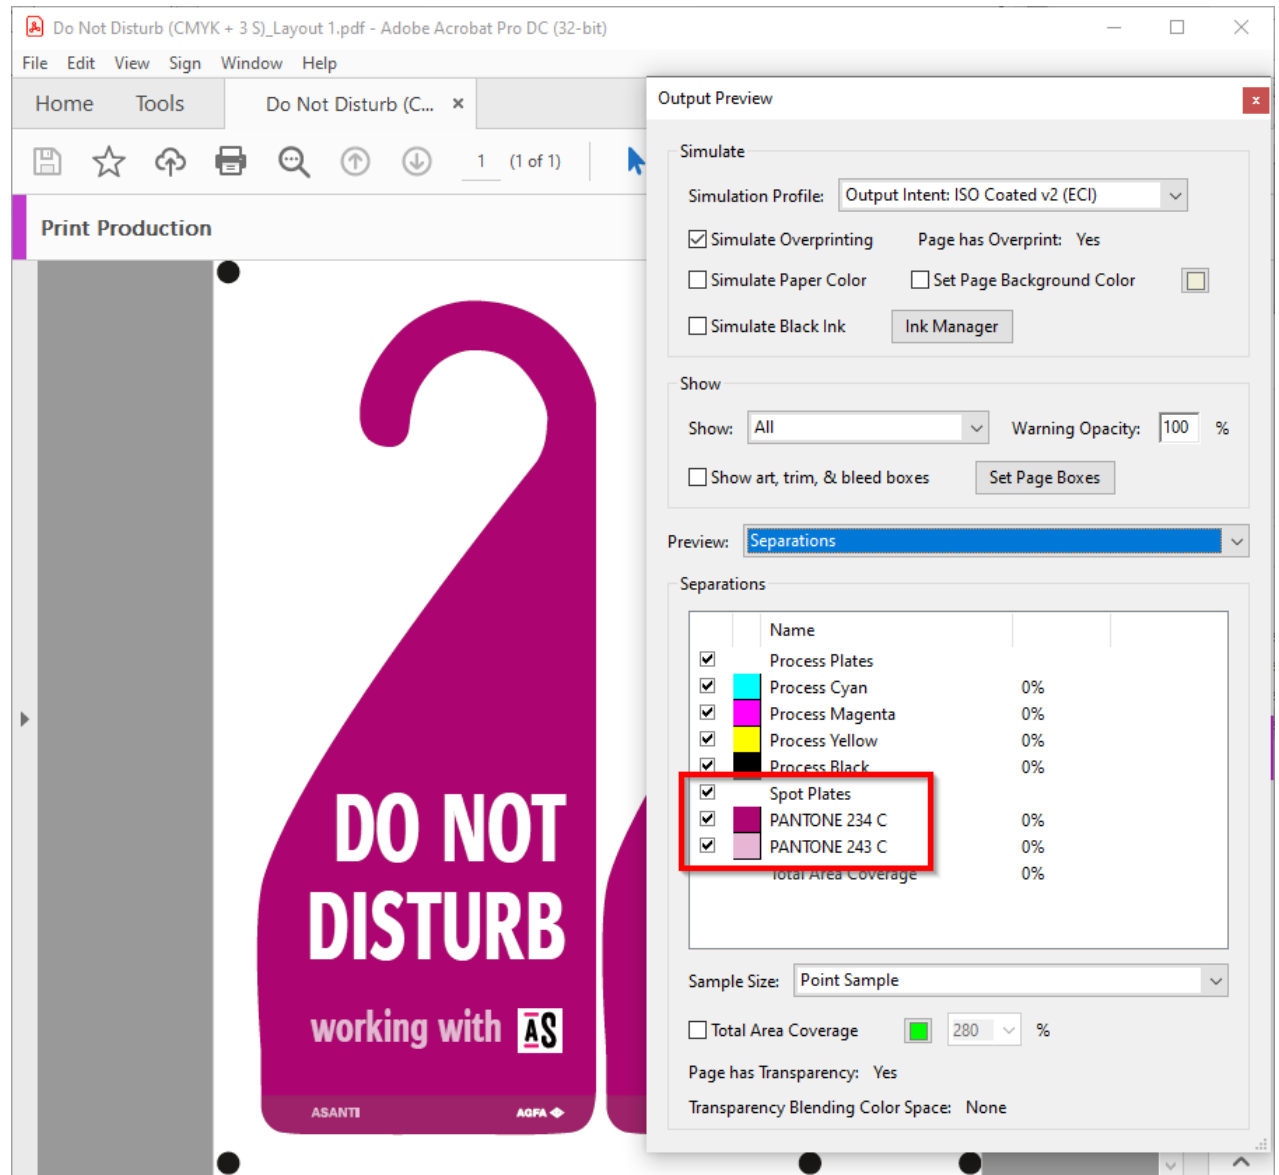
Do Not Disturb (CMYK + 3 S)_Layout 1.pdf - Adobe Acrobat Pro DC (32-bit)

File Edit View Sign Window Help

Home Tools Do Not Disturb (C... ×

1 (1 of 1)

Print Production

DO NOT DISTURB

working with AS

ASANTI AGFA

Output Preview

Simulate

Simulation Profile: Output Intent: ISO Coated v2 (ECI)

Simulate Overprinting Page has Overprint: Yes

Simulate Paper Color Set Page Background Color

Simulate Black Ink Ink Manager

Show

Show: All Warning Opacity: 100 %

Show art, trim, & bleed boxes Set Page Boxes

Preview: Separations

Separations

| | | Name | |
|---|---|---|---|
| ☑ | | Process Plates | |
| ☑ | | Process Cyan | 0% |
| ☑ | | Process Magenta | 0% |
| ☑ | | Process Yellow | 0% |
| ☑ | | Process Black | 0% |
| ☑ | | Spot Plates | |
| ☑ | | PANTONE 234 C | 0% |
| ☑ | | PANTONE 243 C | 0% |
| | | Total Area Coverage | 0% |

Sample Size: Point Sample

Total Area Coverage 280 %

Page has Transparency: Yes

Transparency Blending Color Space: None